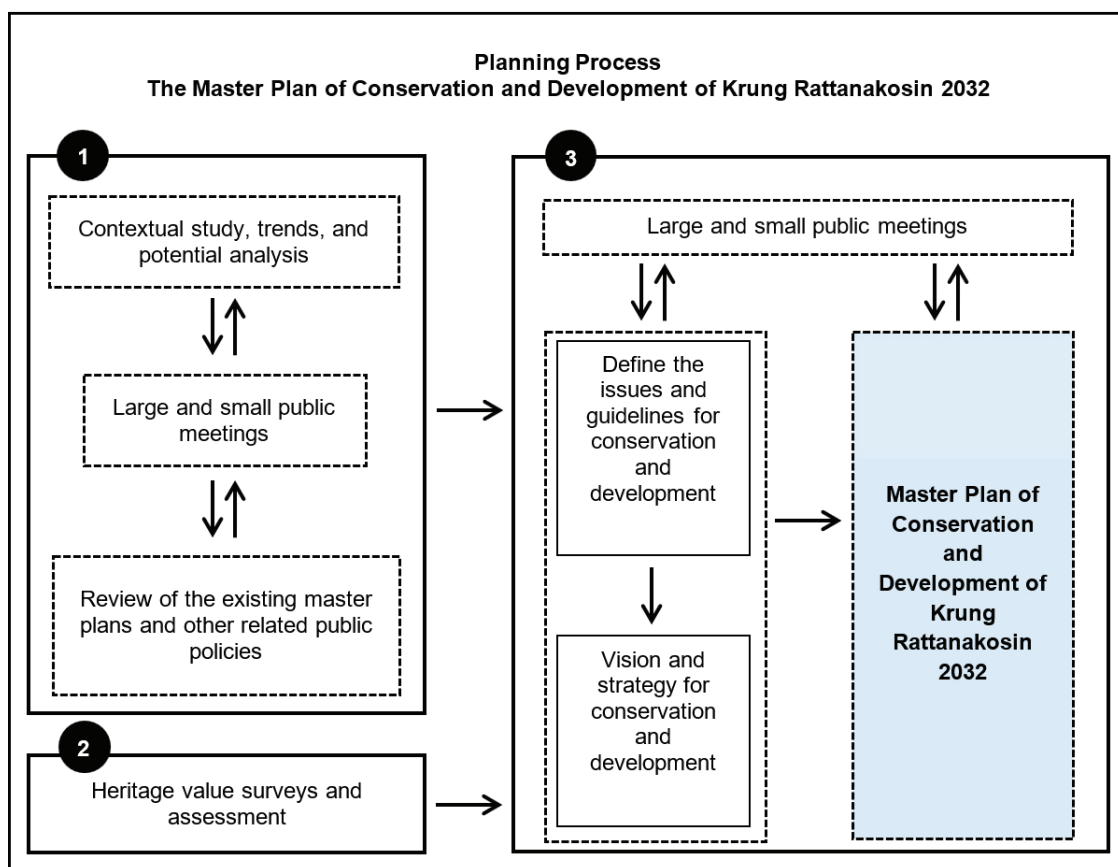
Planning Process
The Master Plan of Conservation and Development of Krung Rattanakosin 2032

1

Contextual study, trends, and potential analysis

Large and small public meetings

Review of the existing master plans and other related public policies

2

Heritage value surveys and assessment

3

Large and small public meetings

Define the issues and guidelines for conservation and development

Vision and strategy for conservation and development

Master Plan of Conservation and Development of Krung Rattanakosin 2032